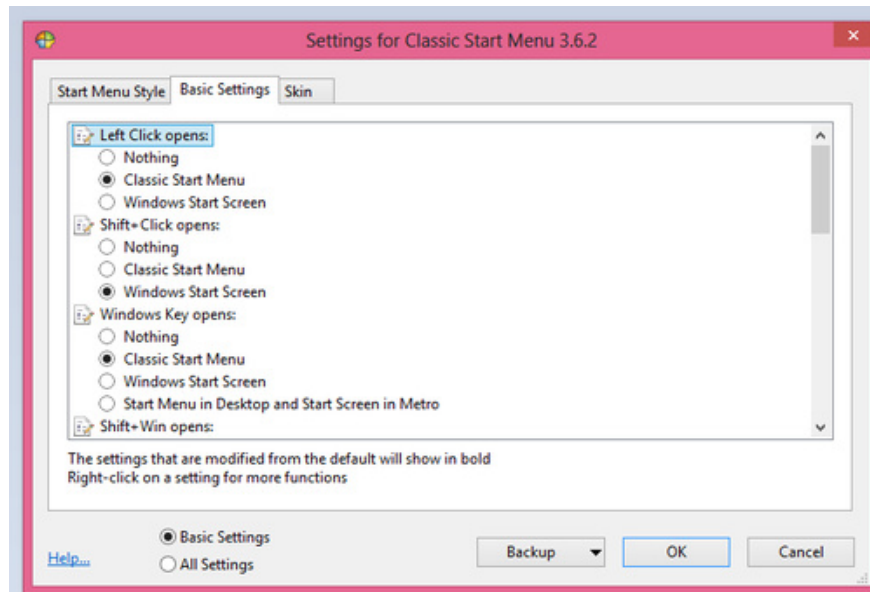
Settings for Classic Start Menu 3.6.2

Start Menu Style | Basic Settings | Skin

Left Click opens:
Nothing
Classic Start Menu
Windows Start Screen
Shift+Click opens:
Nothing
Classic Start Menu
Windows Start Screen
Windows Key opens:
Nothing
Classic Start Menu
Windows Start Screen
Start Menu in Desktop and Start Screen in Metro
Shift+Win opens:

The settings that are modified from the default will show in bold
Right-click on a setting for more functions

Help...
Basic Settings
All Settings
Backup
OK
Cancel